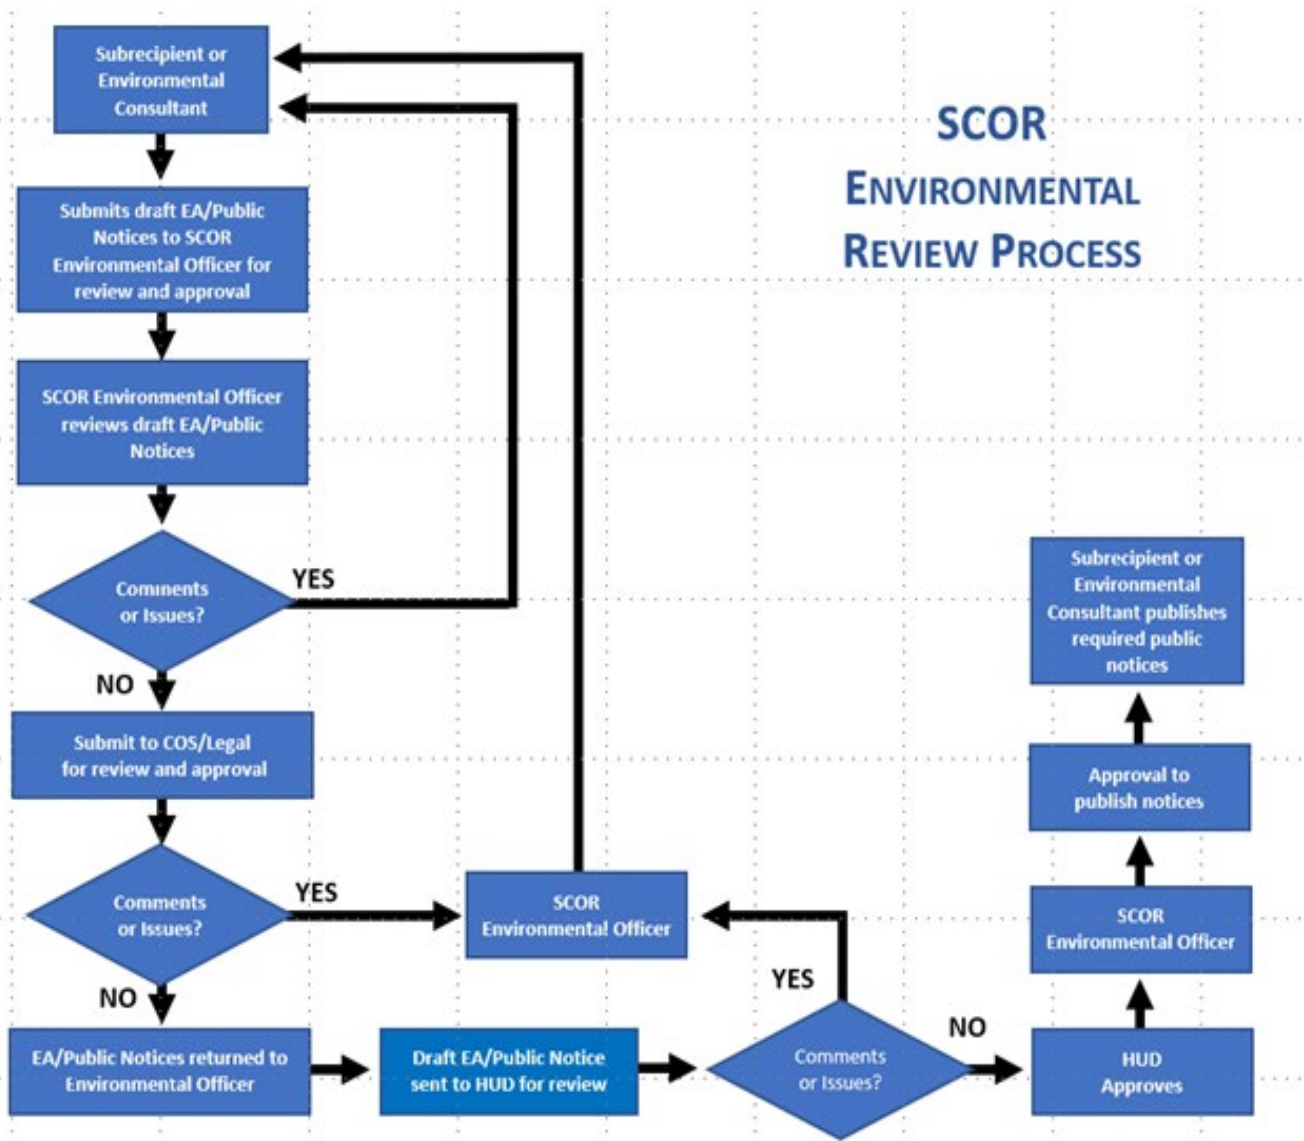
SCOR ENVIRONMENTAL REVIEW PROCESS

Subrecipient or Environmental Consultant

Submits draft EA/Public Notices to SCOR Environmental Officer for review and approval

SCOR Environmental Officer reviews draft EA/Public Notices

Comments or Issues?

YES

NO

Submit to COS/Legal for review and approval

Comments or Issues?

YES

NO

SCOR Environmental Officer

EA/Public Notices returned to Environmental Officer

Draft EA/Public Notice sent to HUD for review

Comments or Issues?

YES

NO

HUD Approves

SCOR Environmental Officer

Approval to publish notices

Subrecipient or Environmental Consultant publishes required public notices